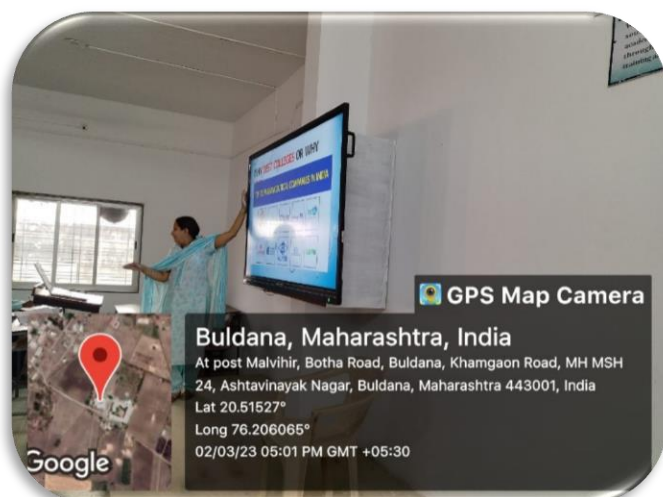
GPS Map Camera

Buldana, Maharashtra, India

At post Malvihir, Botha Road, Buldana, Khamgaon Road, MH MSH 24, Ashtavinayak Nagar, Buldana, Maharashtra 443001, India

Lat 20.51527°

Long 76.206065°

02/03/23 05:01 PM GMT +05:30

Google